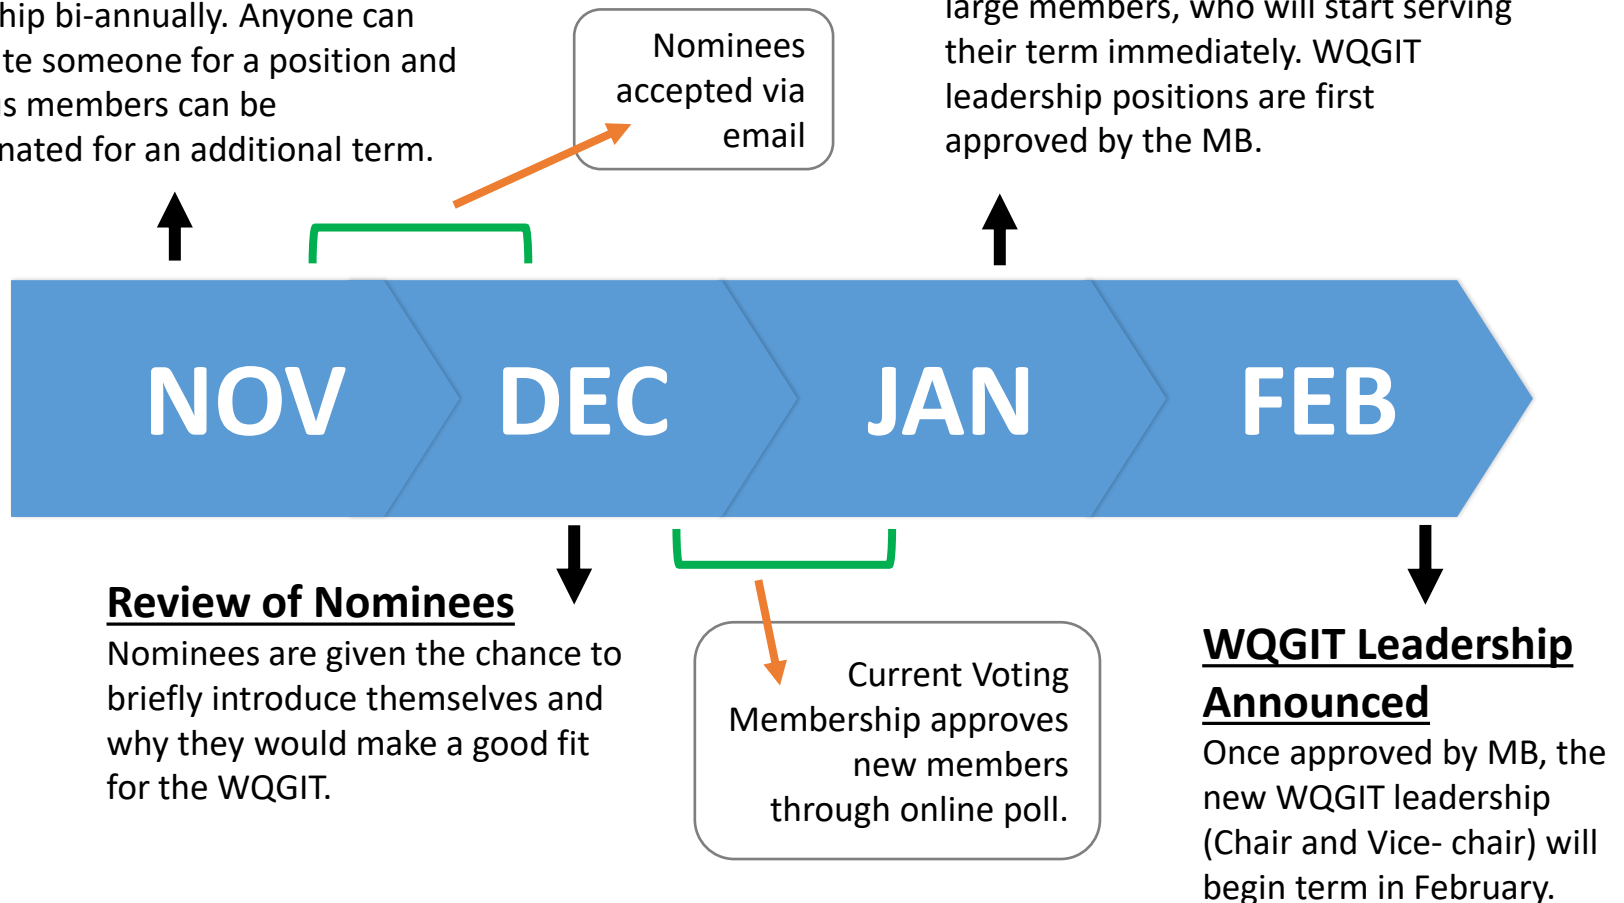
hip bi-annually. Anyone can te someone for a position and s members can be nated for an additional term.

Nominees accepted via email

large members, who will start serving their term immediately. WQGIT leadership positions are first approved by the MB.

NOV

DEC

JAN

FEB

Review of Nominees
Nominees are given the chance to briefly introduce themselves and why they would make a good fit for the WQGIT.

Current Voting Membership approves new members through online poll.

WQGIT Leadership Announced
Once approved by MB, the new WQGIT leadership (Chair and Vice- chair) will begin term in February.